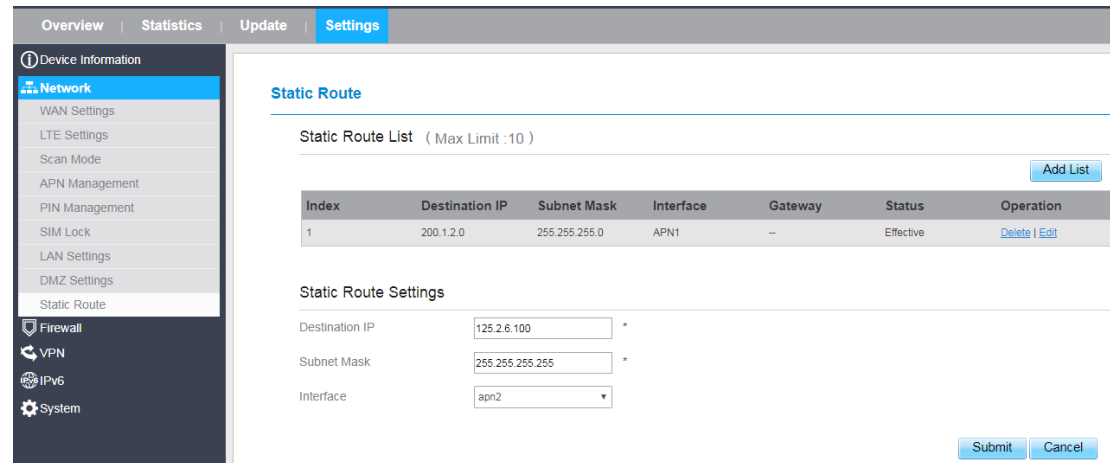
Overview | Statistics | Update | Settings

Device Information
Network
WAN Settings
LTE Settings
Scan Mode
APN Management
PIN Management
SIM Lock
LAN Settings
DMZ Settings
Static Route
Firewall
VPN
IPv6
System

Static Route

Static Route List ( Max Limit :10 )

Add List

| Index | Destination IP | Subnet Mask | Interface | Gateway | Status | Operation |
|---|---|---|---|---|---|---|
| 1 | 200.1.2.0 | 255.255.255.0 | APN1 | -- | Effective | Delete \| Edit |

Static Route Settings

Destination IP 125.2.6.100 *

Subnet Mask 255.255.255.255 *

Interface apn2

Submit Cancel